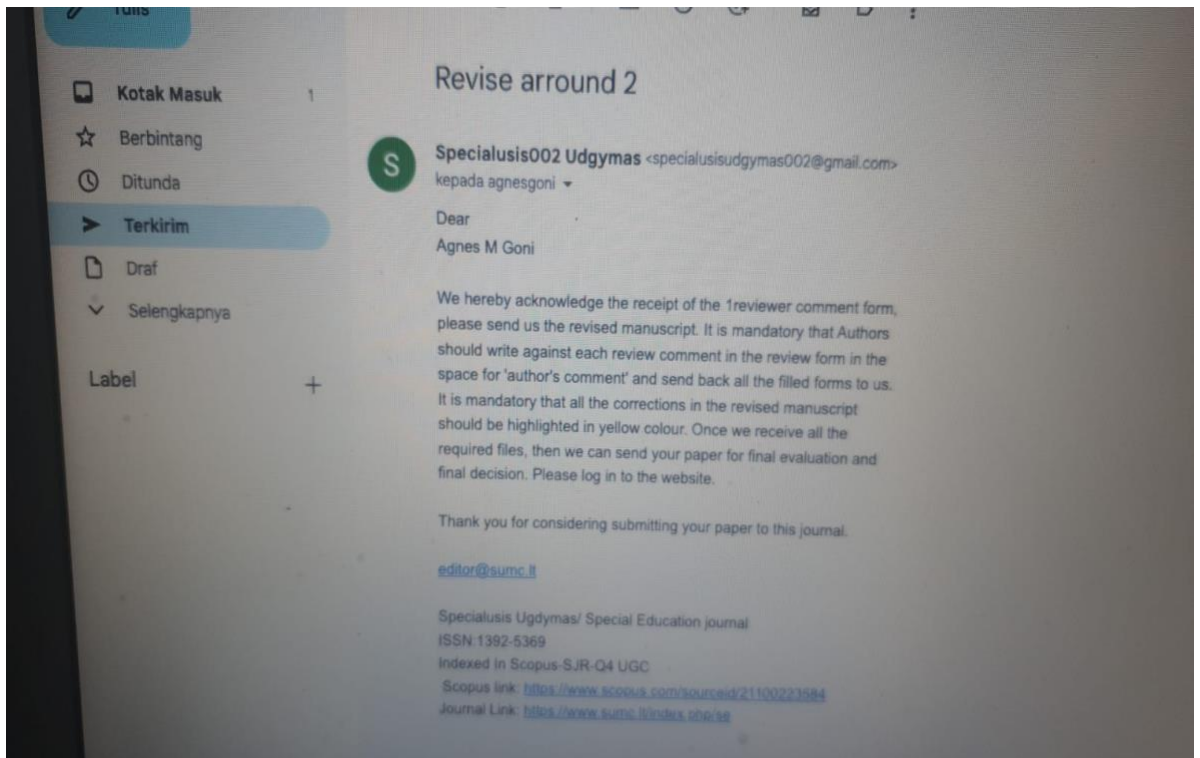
Tulis

Kotak Masuk 1
Berbintang
Ditunda
Terkirim
Draf
Selengkapnya

Label +

Revise arround 2

S

Specialusis002 Udgymas <specialusisudgymas002@gmail.com>
kepada agnesgoni

Dear
Agnes M Goni

We hereby acknowledge the receipt of the 1reviewer comment form, please send us the revised manuscript. It is mandatory that Authors should write against each review comment in the review form in the space for 'author's comment' and send back all the filled forms to us. It is mandatory that all the corrections in the revised manuscript should be highlighted in yellow colour. Once we receive all the required files, then we can send your paper for final evaluation and final decision. Please log in to the website.

Thank you for considering submitting your paper to this journal.

editor@sumc.lt

Specialusis Ugdymas/ Special Education journal
ISSN:1392-5369
Indexed in Scopus-SJR-Q4 UGC
Scopus link: https://www.scopus.com/sourceid/21100223584
Journal Link: https://www.sumc.lt/index.php/se